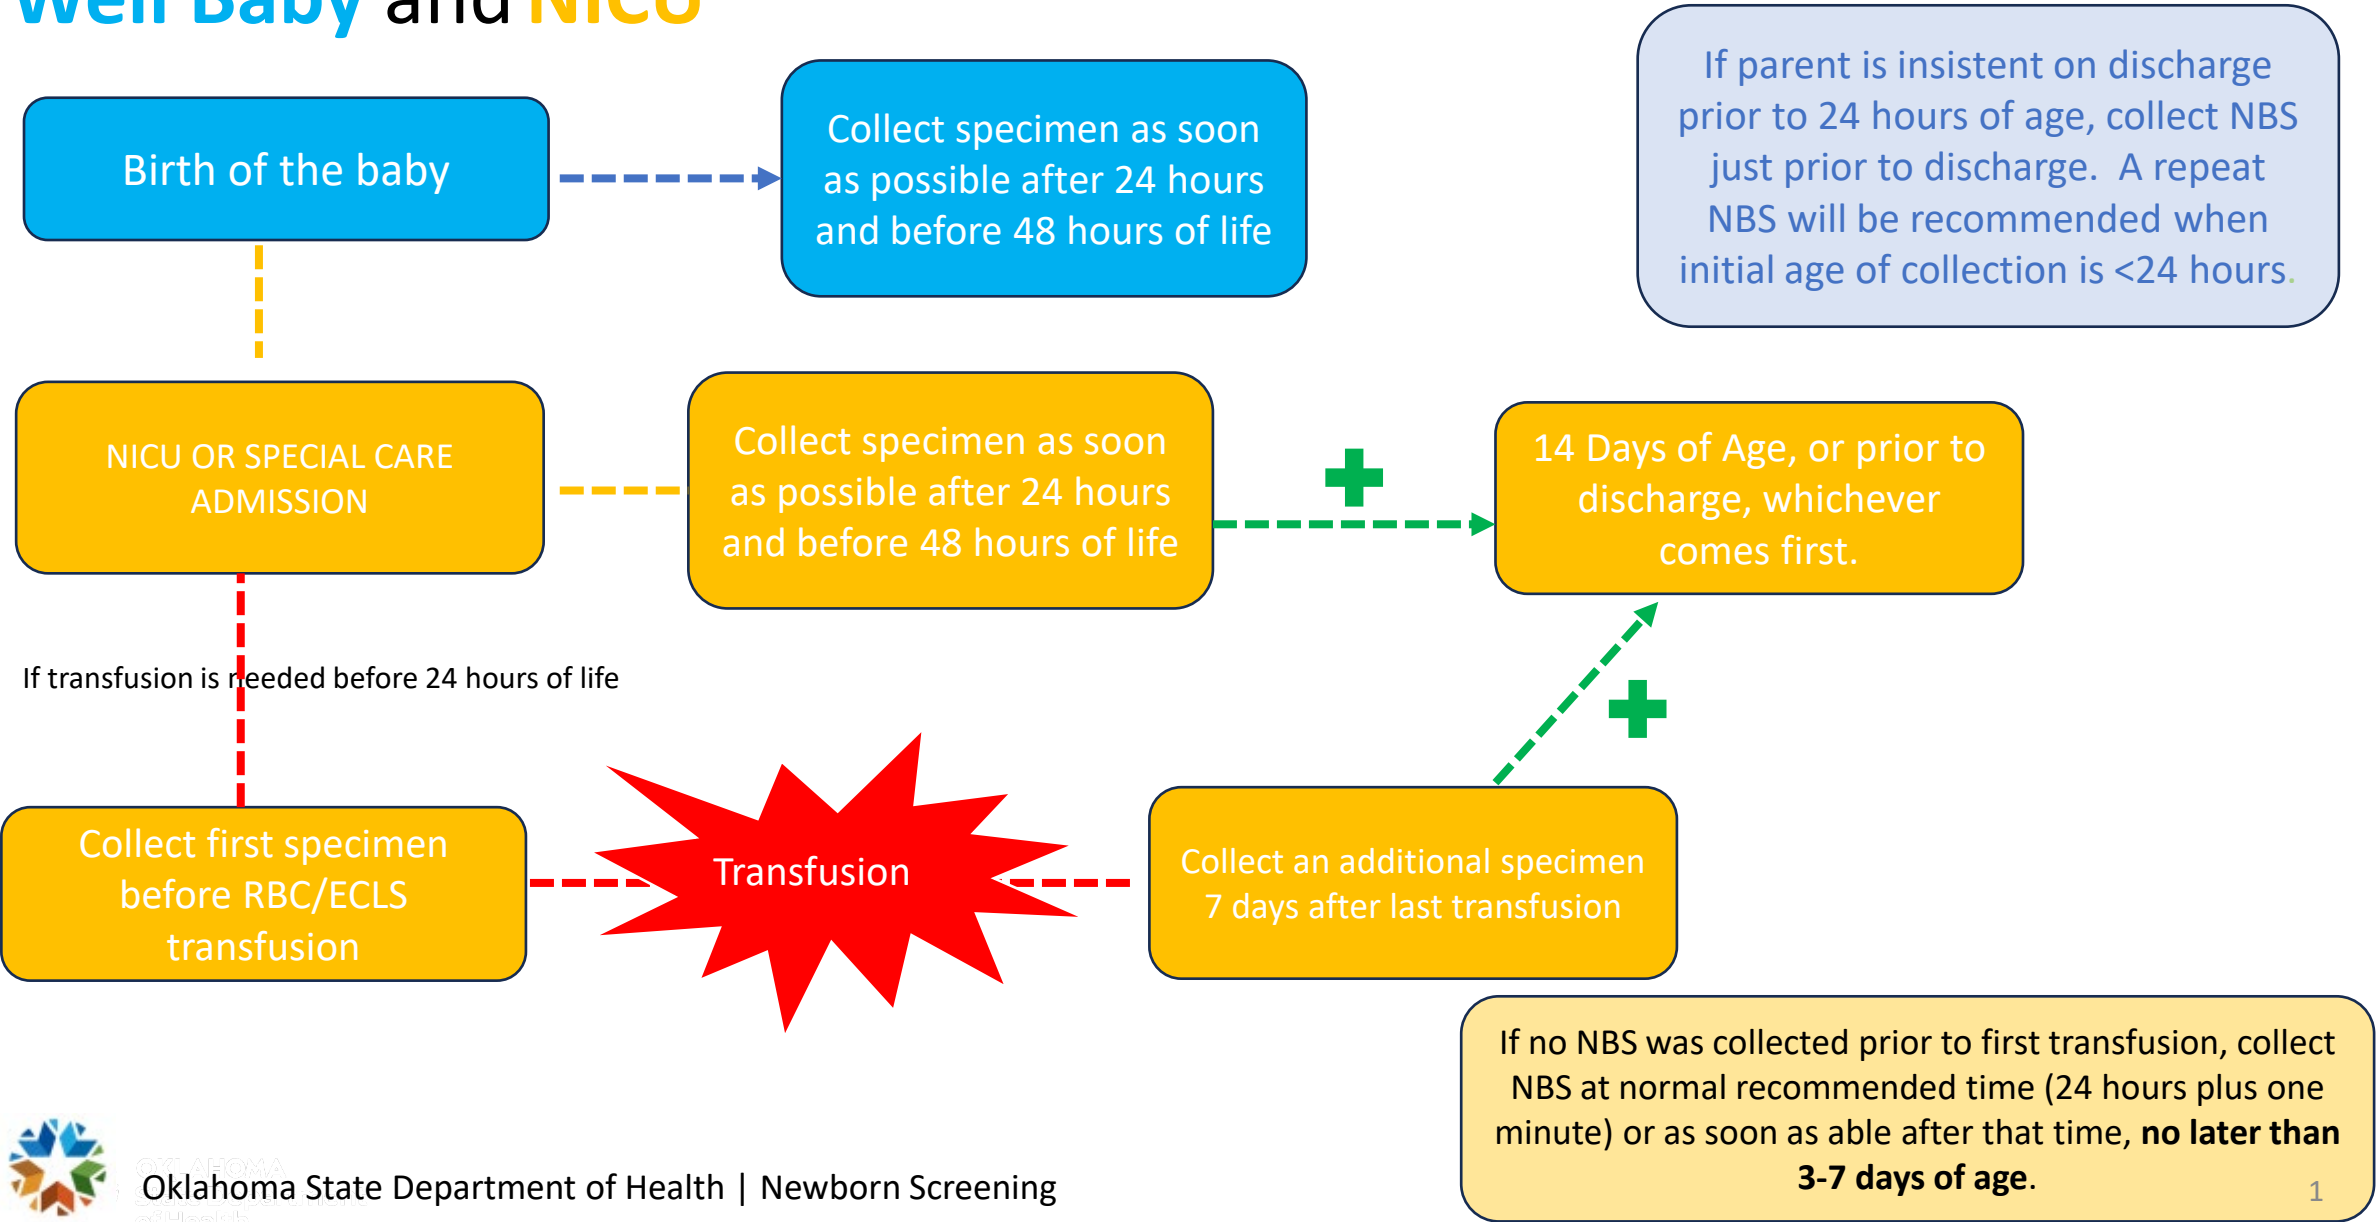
Well Baby and NICU

Birth of the baby

Collect specimen as soon as possible after 24 hours and before 48 hours of life

If parent is insistent on discharge prior to 24 hours of age, collect NBS just prior to discharge. A repeat NBS will be recommended when initial age of collection is <24 hours.

NICU OR SPECIAL CARE ADMISSION

Collect specimen as soon as possible after 24 hours and before 48 hours of life

14 Days of Age, or prior to discharge, whichever comes first.

If transfusion is needed before 24 hours of life

Collect first specimen before RBC/ECLS transfusion

Transfusion

Collect an additional specimen 7 days after last transfusion

If no NBS was collected prior to first transfusion, collect NBS at normal recommended time (24 hours plus one minute) or as soon as able after that time, **no later than 3-7 days of age**.

1

Oklahoma State Department of Health | Newborn Screening